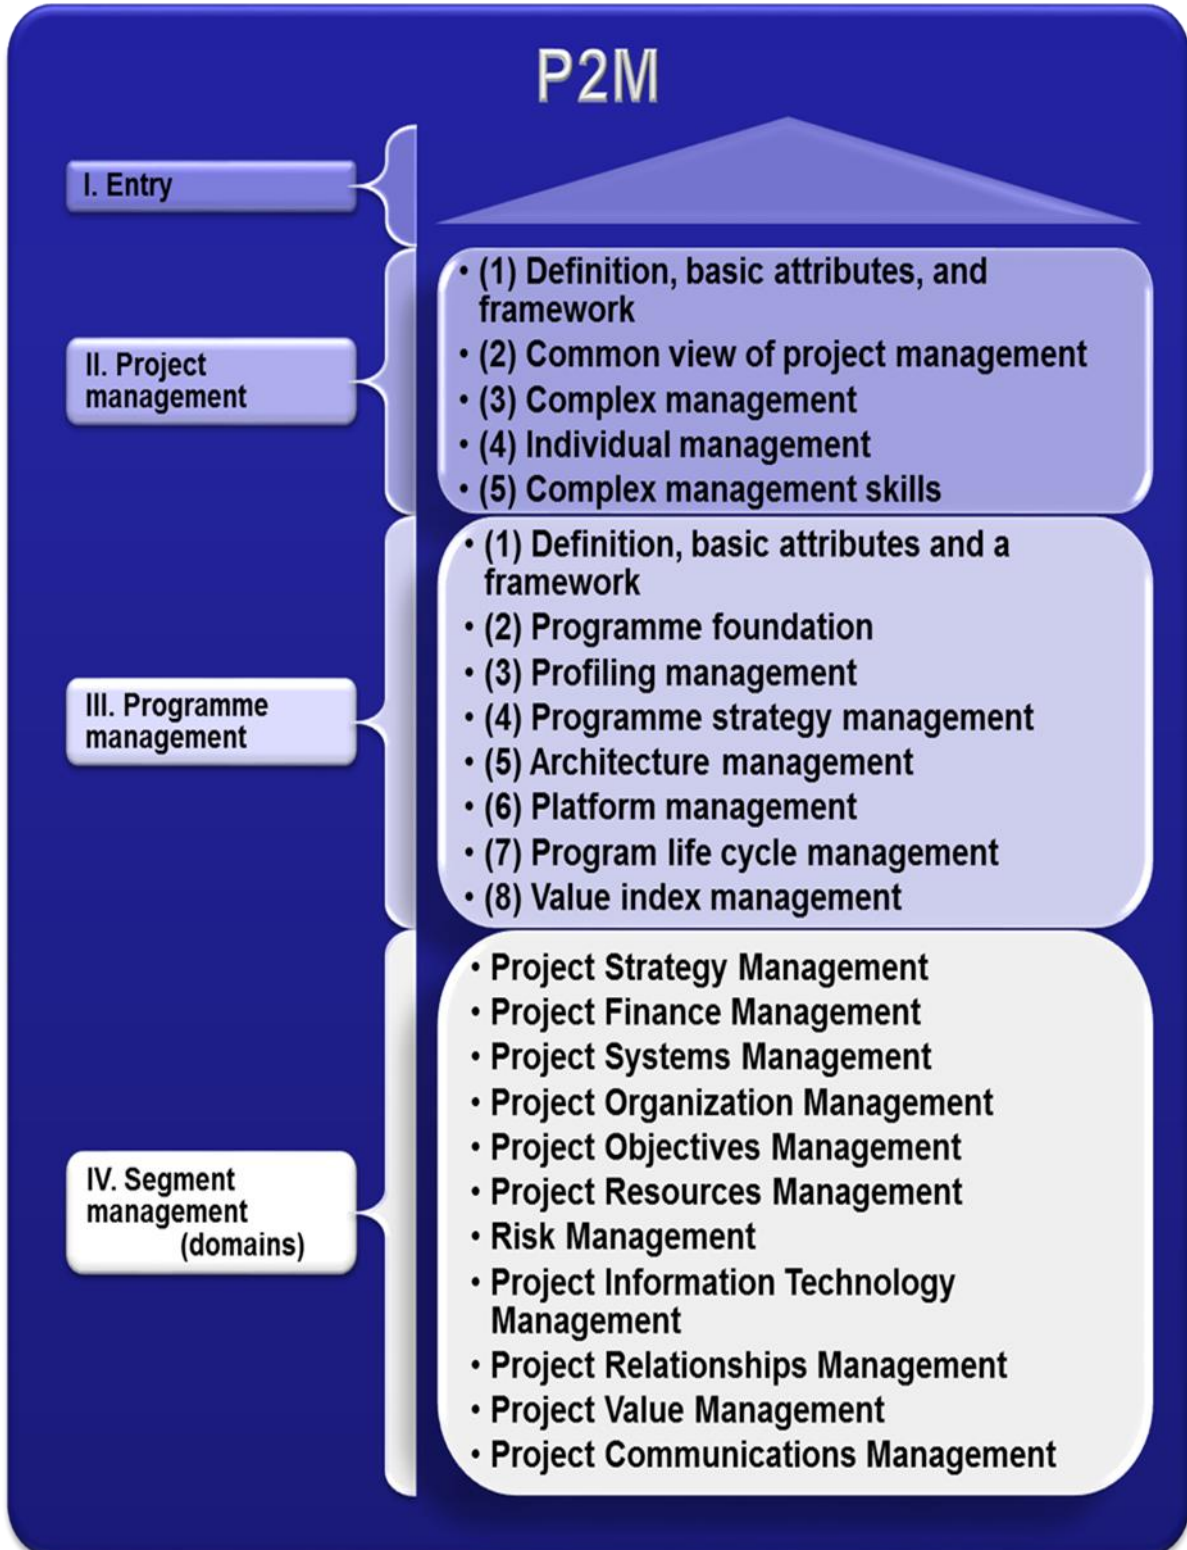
P2M

I. Entry

II. Project management

• (1) Definition, basic attributes, and framework
• (2) Common view of project management
• (3) Complex management
• (4) Individual management
• (5) Complex management skills

III. Programme management

• (1) Definition, basic attributes and a framework
• (2) Programme foundation
• (3) Profiling management
• (4) Programme strategy management
• (5) Architecture management
• (6) Platform management
• (7) Program life cycle management
• (8) Value index management

IV. Segment management (domains)

• Project Strategy Management
• Project Finance Management
• Project Systems Management
• Project Organization Management
• Project Objectives Management
• Project Resources Management
• Risk Management
• Project Information Technology Management
• Project Relationships Management
• Project Value Management
• Project Communications Management